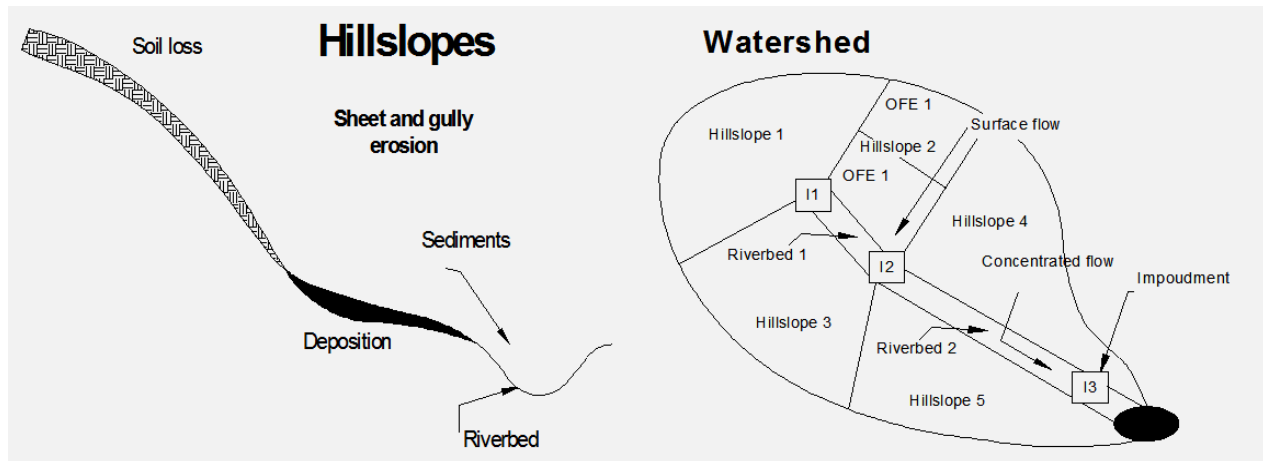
Hillslopes

Soil loss

Sheet and gully erosion

Sediments

Deposition

Riverbed

Watershed

OFE 1

Surface flow

Hillslope 1

Hillslope 2

OFE 1

I1

Hillslope 4

Riverbed 1

I2

Concentrated flow

Impoudment

Hillslope 3

Riverbed 2

I3

Hillslope 5